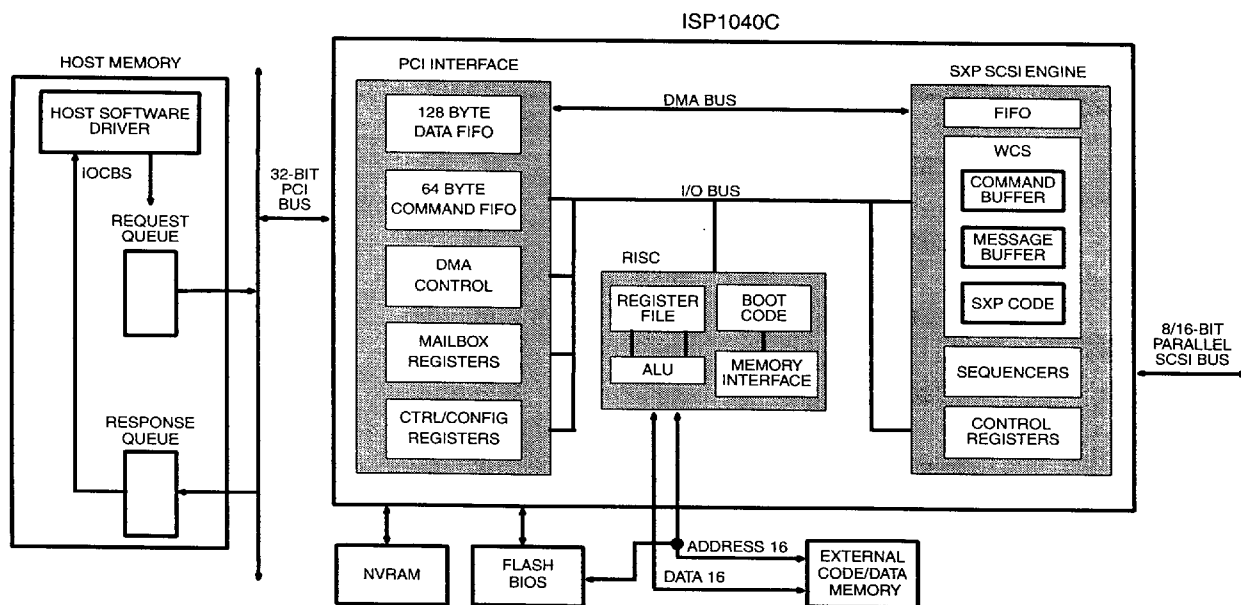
ISP1040C

HOST MEMORY

HOST SOFTWARE DRIVER

IOCBS

REQUEST QUEUE

RESPONSE QUEUE

32-BIT PCI BUS

PCI INTERFACE

128 BYTE DATA FIFO

64 BYTE COMMAND FIFO

DMA CONTROL

MAILBOX REGISTERS

CTRL/CONFIG REGISTERS

DMA BUS

I/O BUS

RISC

REGISTER FILE

BOOT CODE

ALU

MEMORY INTERFACE

SXP SCSI ENGINE

FIFO

WCS

COMMAND BUFFER

MESSAGE BUFFER

SXP CODE

SEQUENCERS

CONTROL REGISTERS

8/16-BIT PARALLEL SCSI BUS

NVRAM

FLASH BIOS

ADDRESS 16

DATA 16

EXTERNAL CODE/DATA MEMORY